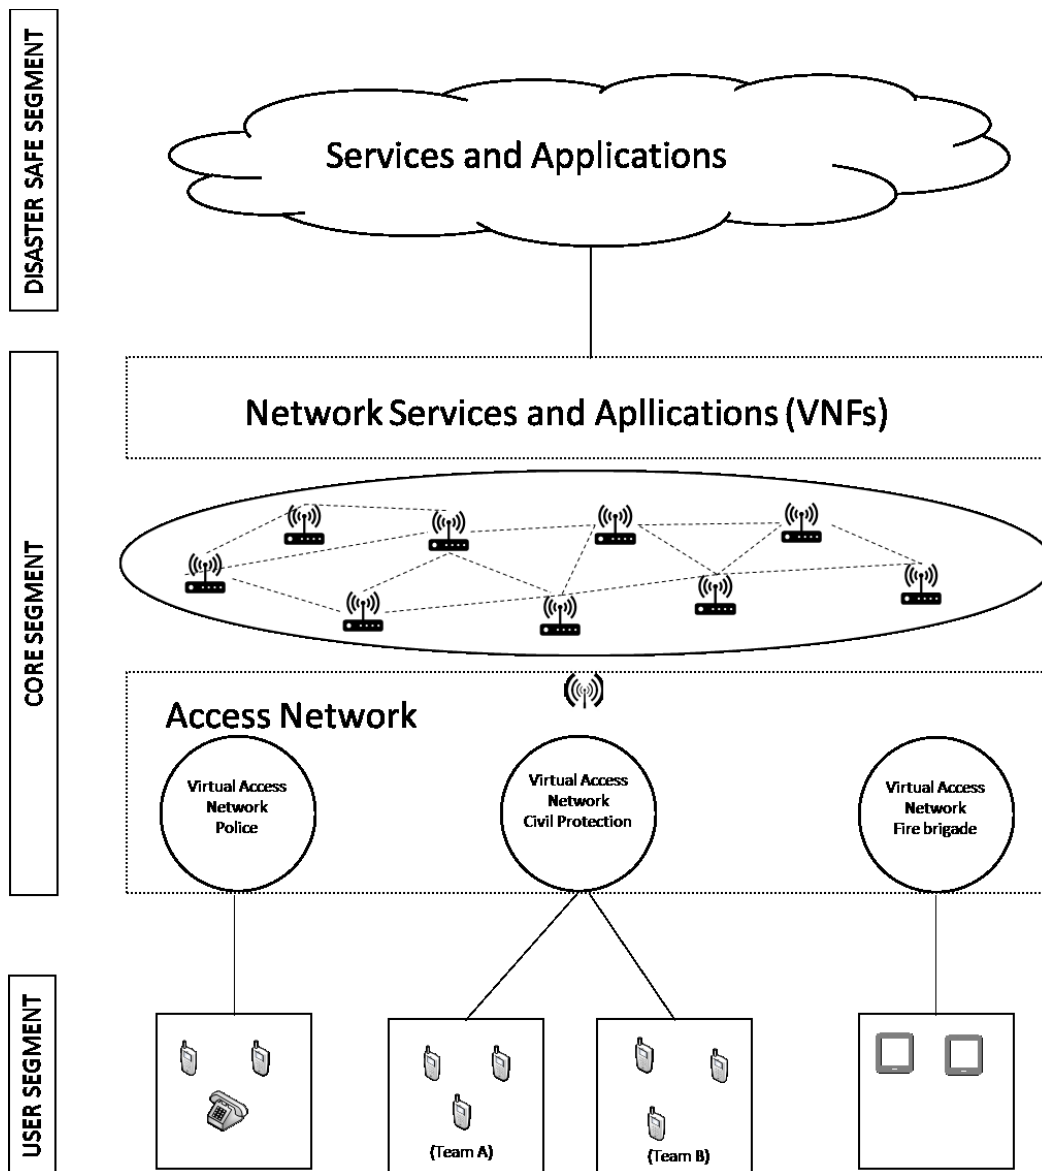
DISASTER SAFE SEGMENT

Services and Applications

CORE SEGMENT

Network Services and Apllications (VNFs)

Access Network

Virtual Access Network Police

Virtual Access Network Civil Protection

Virtual Access Network Fire brigade

USER SEGMENT

(Team A)

(Team B)